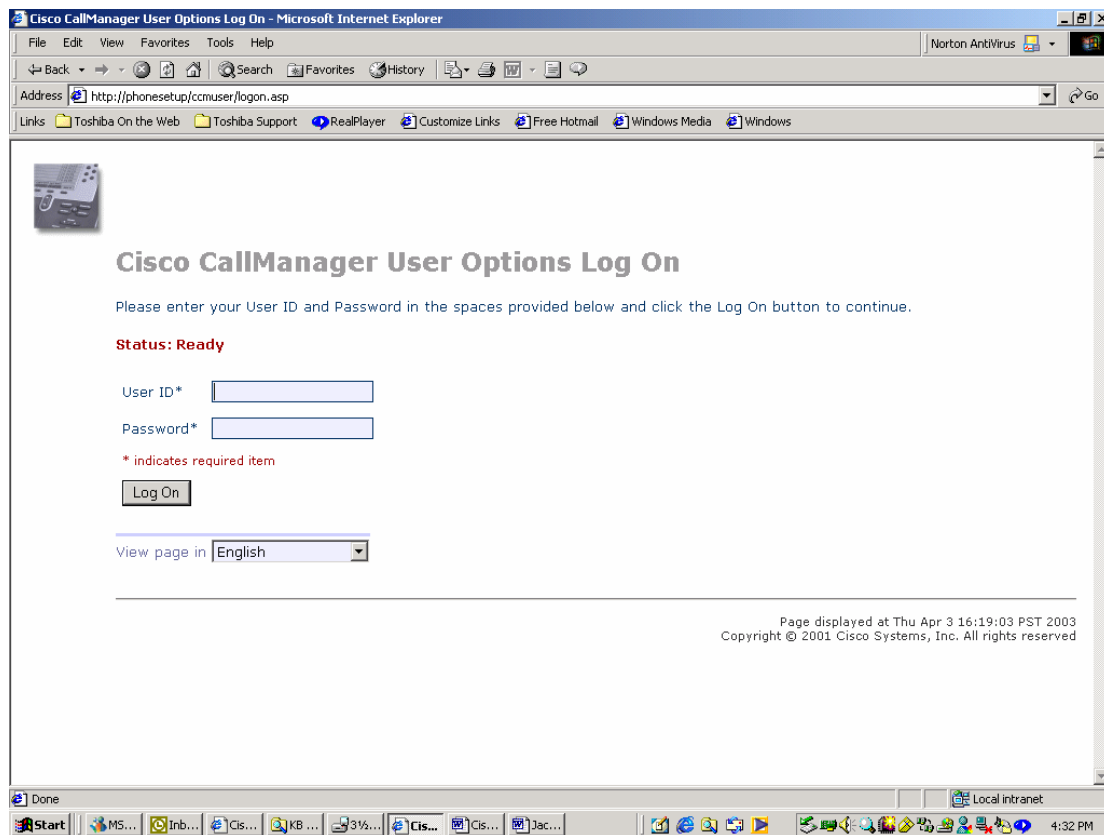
Cisco CallManager User Options Log On - Microsoft Internet Explorer

File Edit View Favorites Tools Help

Norton AntiVirus

Back Search Favorites History

Address http://phonesetup/ccmuser/logon.asp

Go

Links Toshiba On the Web Toshiba Support RealPlayer Customize Links Free Hotmail Windows Media Windows

Cisco CallManager User Options Log On

Please enter your User ID and Password in the spaces provided below and click the Log On button to continue.

Status: Ready

User ID*

Password*

* indicates required item

Log On

View page in English

Page displayed at Thu Apr 3 16:19:03 PST 2003
Copyright © 2001 Cisco Systems, Inc. All rights reserved

Done

Local intranet

Start MS... Inb... Cis... KB ... 3½... Cis... Cis... Jac...

4:32 PM